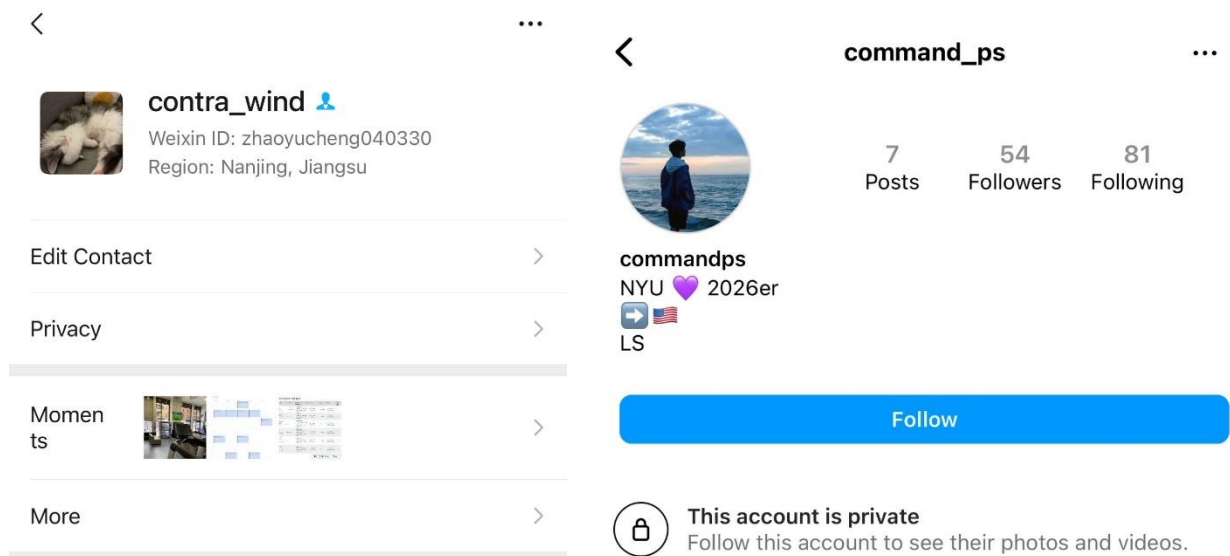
contra_wind
Weixin ID: zhaoyucheng040330
Region: Nanjing, Jiangsu

Edit Contact

Privacy

Moments

More

command_ps

7 Posts
54 Followers
81 Following

commandps
NYU 💜 2026er
➡️🇺🇸
LS

Follow

This account is private
Follow this account to see their photos and videos.